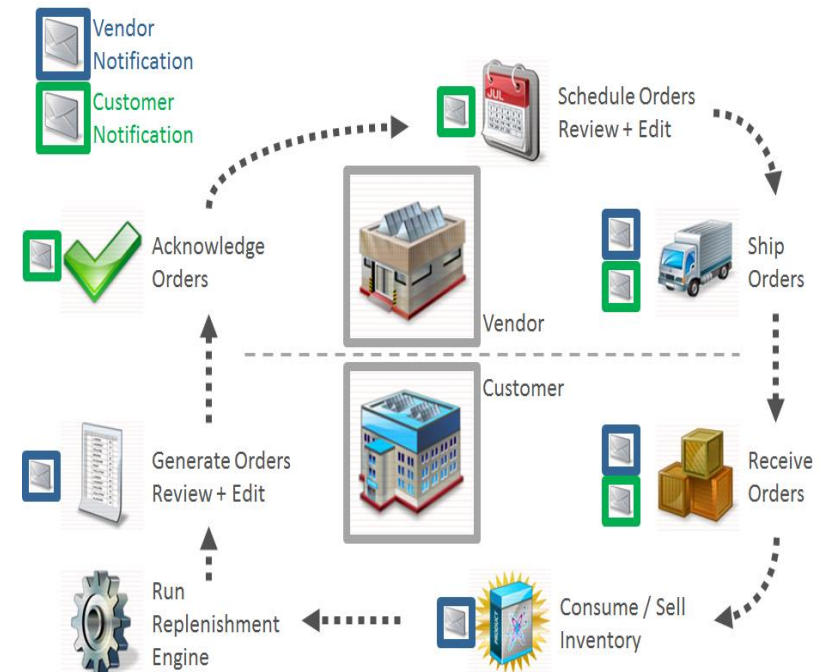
Vendor Notification

Customer Notification

Schedule Orders Review + Edit

JUL

Acknowledge Orders

Ship Orders

Vendor

Customer

Generate Orders Review + Edit

Receive Orders

Run Replenishment Engine

Consume / Sell Inventory

PRODUCT